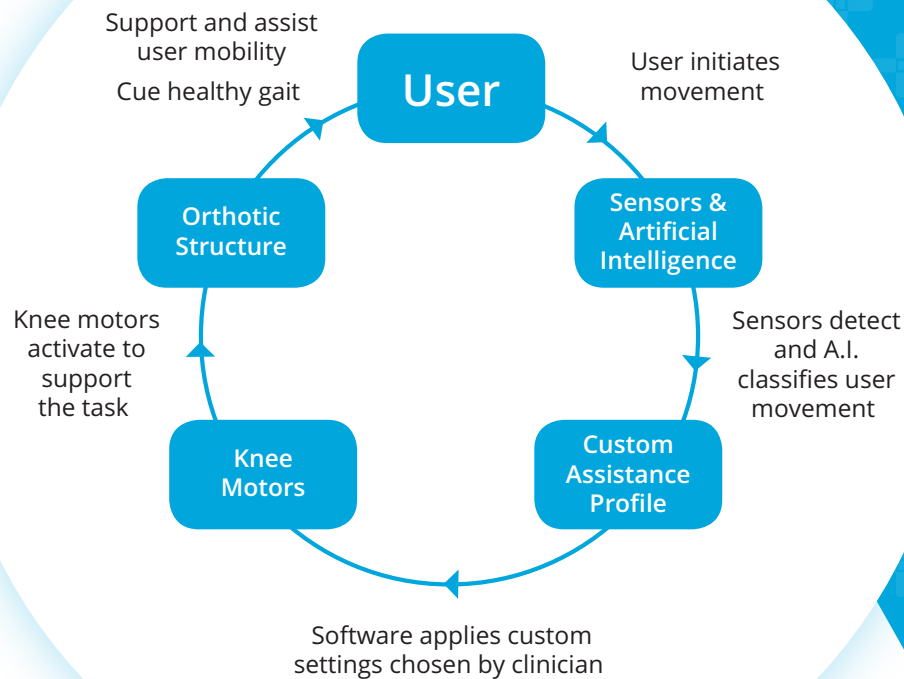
User

User initiates movement

Sensors & Artificial Intelligence

Sensors detect and A.I. classifies user movement

Custom Assistance Profile

Software applies custom settings chosen by clinician

Knee Motors

Knee motors activate to support the task

Orthotic Structure

Support and assist user mobility

Cue healthy gait